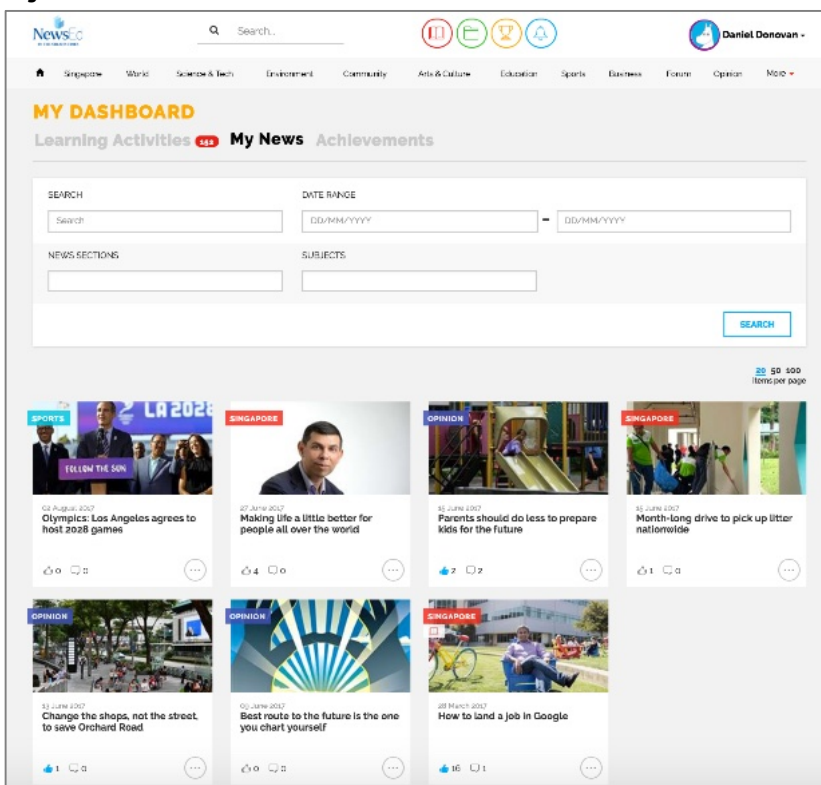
NewsEd

Search...

Daniel Donovan

Singapore World Science & Tech Environment Community Arts & Culture Education Sports Business Forum Opinion More

MY DASHBOARD

Learning Activities 152 My News Achievements

SEARCH

Search

DATE RANGE

DD/MM/YYYY - DD/MM/YYYY

NEWS SECTIONS

SUBJECTS

SEARCH

20 50 100
items per page

SPORTS

LA 2028

FOLLOW THE SUN

02 August 2017
Olympics: Los Angeles agrees to host 2028 games

0 0

SINGAPORE

27 June 2017
Making life a little better for people all over the world

4 0

OPINION

15 June 2017
Parents should do less to prepare kids for the future

2 2

SINGAPORE

15 June 2017
Month-long drive to pick up litter nationwide

1 0

OPINION

13 June 2017
Change the shops, not the street, to save Orchard Road

1 0

OPINION

09 June 2017
Best route to the future is the one you chart yourself

0 0

SINGAPORE

28 March 2017
How to land a job in Google

16 1